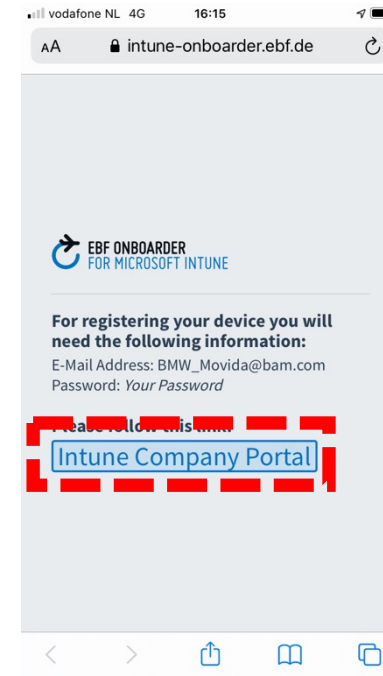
vodafone NL 4G 16:15

AA intune-onboarder.ebf.de

EBF ONBOARDER
FOR MICROSOFT INTUNE

For registering your device you will need the following information:
E-Mail Address: BMW_Movida@bam.com
Password: *Your Password*

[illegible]

Intune Company Portal